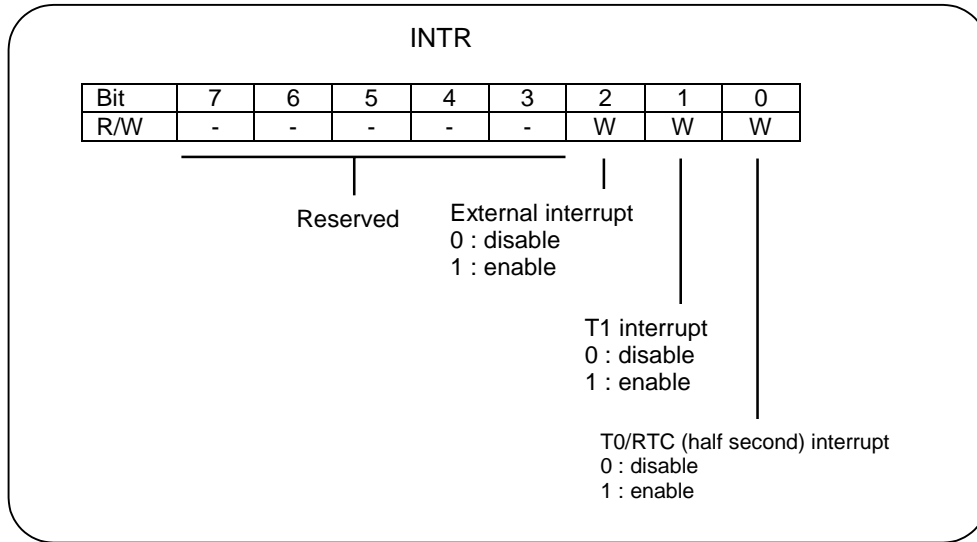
INTR

| Bit | 7 | 6 | 5 | 4 | 3 | 2 | 1 | 0 |
|---|---|---|---|---|---|---|---|---|
| R/W | - | - | - | - | - | W | W | W |

Reserved

External interrupt
0 : disable
1 : enable

T1 interrupt
0 : disable
1 : enable

T0/RTC (half second) interrupt
0 : disable
1 : enable